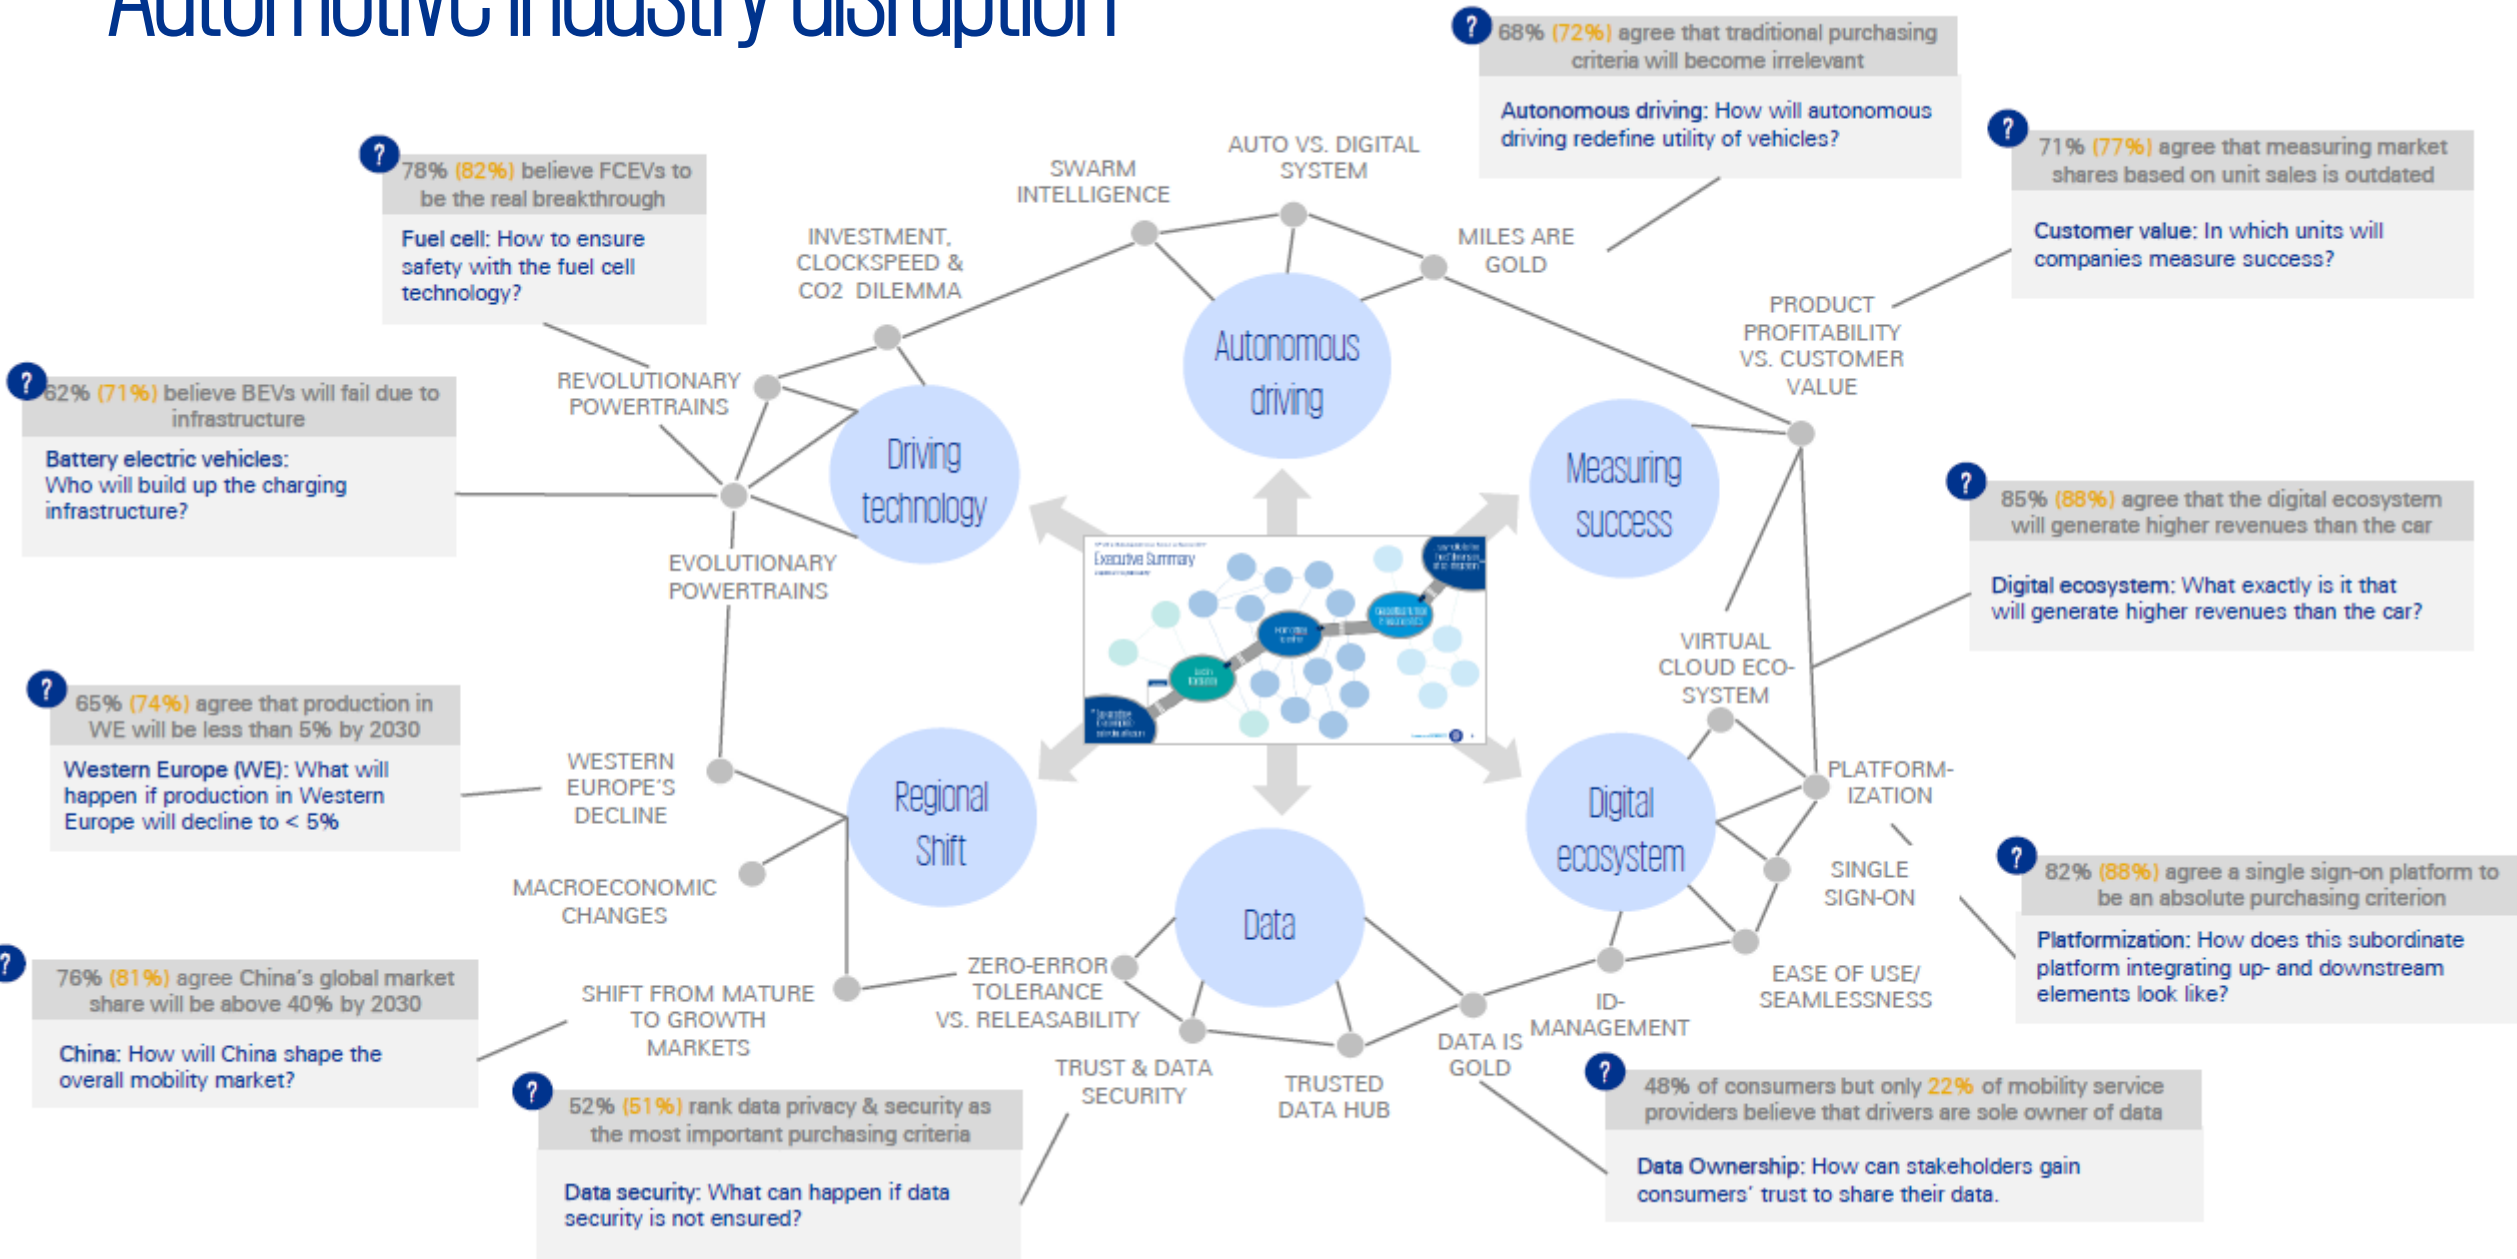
Automotive industry disruption

?
68% (72%) agree that traditional purchasing criteria will become irrelevant

Autonomous driving: How will autonomous driving redefine utility of vehicles?

?
78% (82%) believe FCEVs to be the real breakthrough

Fuel cell: How to ensure safety with the fuel cell technology?

?
71% (77%) agree that measuring market shares based on unit sales is outdated

Customer value: In which units will companies measure success?

?
62% (71%) believe BEVs will fail due to infrastructure

Battery electric vehicles: Who will build up the charging infrastructure?

?
85% (88%) agree that the digital ecosystem will generate higher revenues than the car

Digital ecosystem: What exactly is it that will generate higher revenues than the car?

?
65% (74%) agree that production in WE will be less than 5% by 2030

Western Europe (WE): What will happen if production in Western Europe will decline to < 5%

?
82% (88%) agree a single sign-on platform to be an absolute purchasing criterion

Platformization: How does this subordinate platform integrating up- and downstream elements look like?

?
76% (81%) agree China's global market share will be above 40% by 2030

China: How will China shape the overall mobility market?

?
52% (51%) rank data privacy & security as the most important purchasing criteria

Data security: What can happen if data security is not ensured?

?
48% of consumers but only 22% of mobility service providers believe that drivers are sole owner of data

Data Ownership: How can stakeholders gain consumers' trust to share their data.

SWARM INTELLIGENCE
AUTO VS. DIGITAL SYSTEM
INVESTMENT, CLOCKSPEED & CO2 DILEMMA
MILES ARE GOLD
PRODUCT PROFITABILITY VS. CUSTOMER VALUE
REVOLUTIONARY POWERTRAINS
EVOLUTIONARY POWERTRAINS
VIRTUAL CLOUD ECO-SYSTEM
PLATFORM-IZATION
SINGLE SIGN-ON
WESTERN EUROPE'S DECLINE
MACROECONOMIC CHANGES
EASE OF USE/ SEAMLESSNESS
ZERO-ERROR TOLERANCE VS. RELEASABILITY
SHIFT FROM MATURE TO GROWTH MARKETS
ID-MANAGEMENT
DATA IS GOLD
TRUST & DATA SECURITY
TRUSTED DATA HUB

Autonomous driving
Driving technology
Measuring success
Regional Shift
Data
Digital ecosystem

Executive Summary